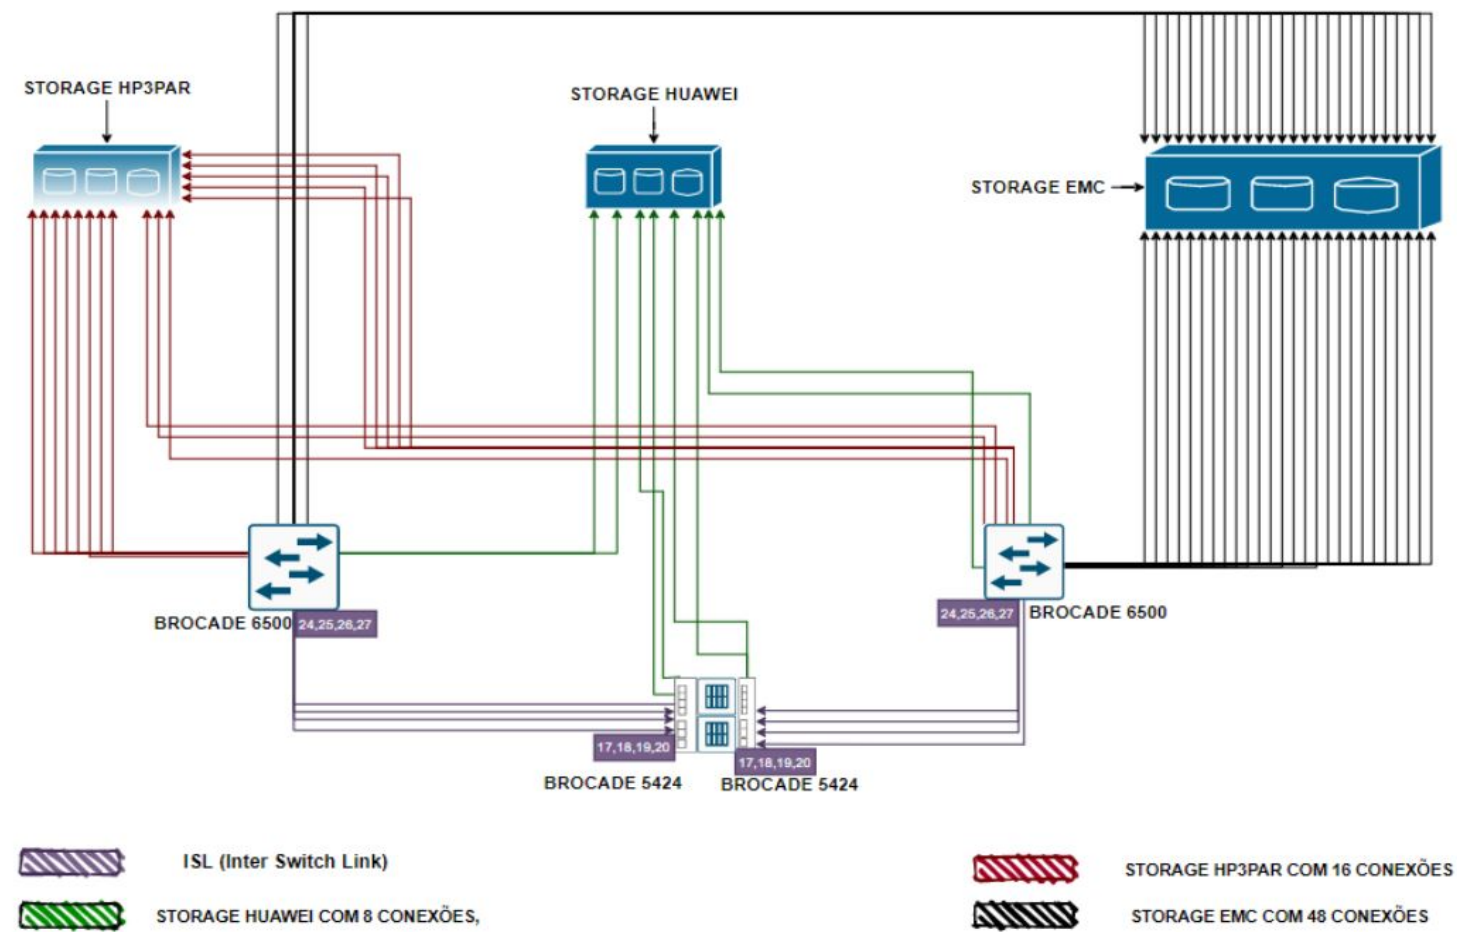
STORAGE HP3PAR

STORAGE HUAWEI

STORAGE EMC

BROCADE 6500

24,25,26,27

24,25,26,27

BROCADE 6500

17,18,19,20

17,18,19,20

BROCADE 5424

BROCADE 5424

ISL (Inter Switch Link)

STORAGE HP3PAR COM 16 CONEXÕES

STORAGE HUAWEI COM 8 CONEXÕES,

STORAGE EMC COM 48 CONEXÕES